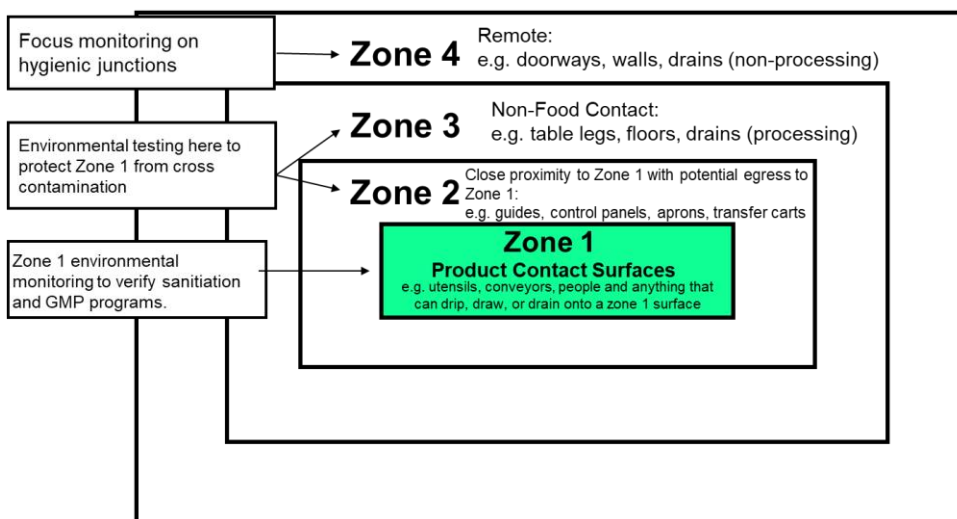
Focus monitoring on hygienic junctions

Zone 4

Remote:
e.g. doorways, walls, drains (non-processing)

Environmental testing here to protect Zone 1 from cross contamination

Zone 3

Non-Food Contact:
e.g. table legs, floors, drains (processing)

Zone 2

Close proximity to Zone 1 with potential egress to Zone 1:
e.g. guides, control panels, aprons, transfer carts

Zone 1 environmental monitoring to verify sanitiation and GMP programs.

Zone 1
Product Contact Surfaces
e.g. utensils, conveyors, people and anything that can drip, draw, or drain onto a zone 1 surface